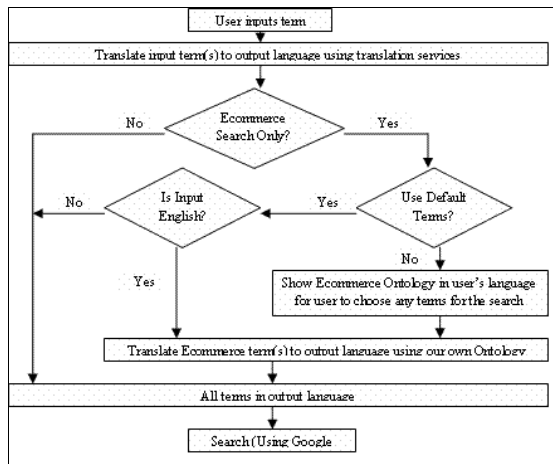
User inputs term

Translate input term(s) to output language using translation services

Ecommerce Search Only?

No

Yes

Is Input English?

No

Yes

Use Default Terms?

Yes

No

Show Ecommerce Ontology in user's language for user to choose any terms for the search

Translate Ecommerce term(s) to output language using our own Ontology

All terms in output language

Search (Using Google